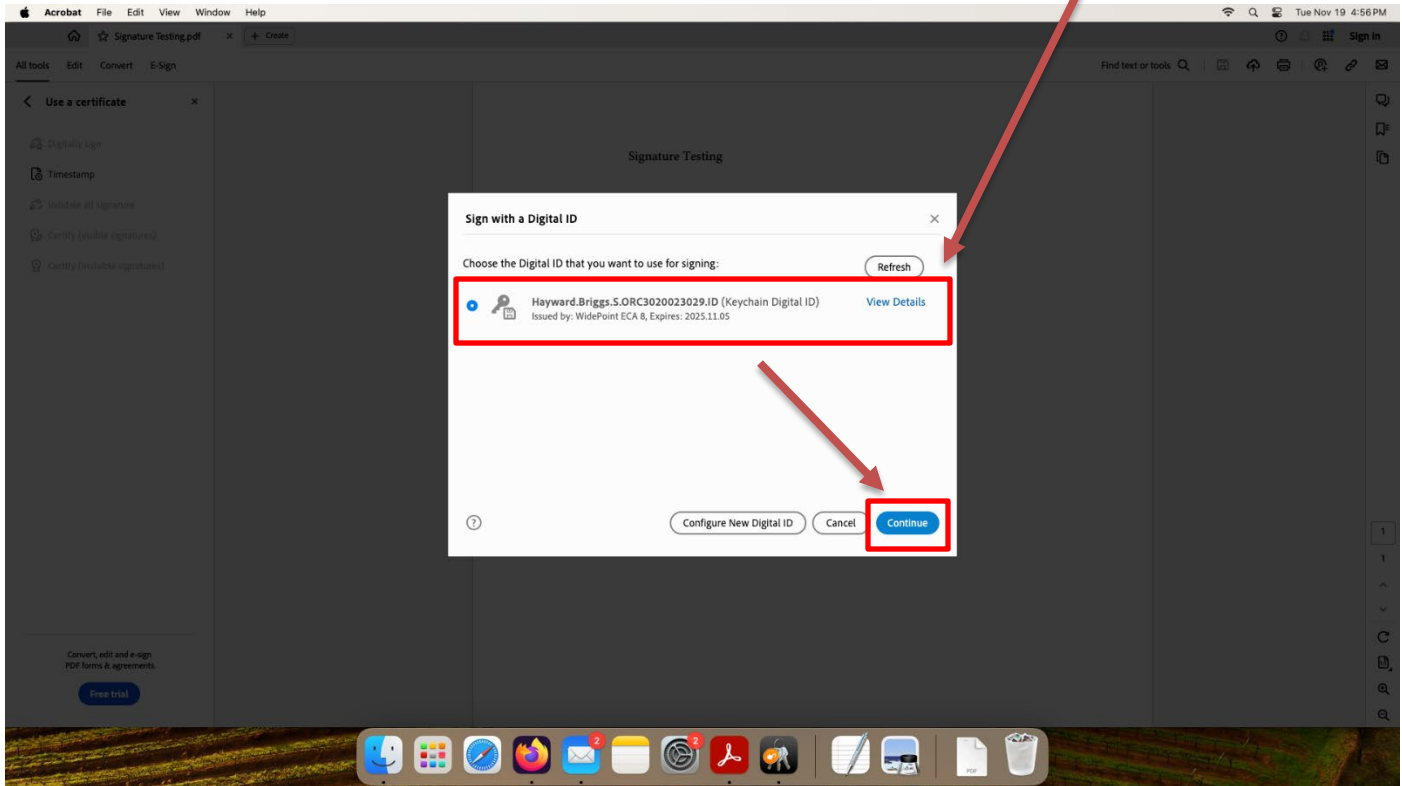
Acrobat File Edit View Window Help

Tue Nov 19 4:56 PM

Signature Testing.pdf

+ Create

Sign in

All tools Edit Convert E-Sign

Find text or tools

Use a certificate

Digitally sign

Timestamp

Validate all signature

Certify (visible signatures)

Certify (invisible signatures)

Signature Testing

Sign with a Digital ID

Choose the Digital ID that you want to use for signing:

Refresh

Hayward.Briggs.S.ORC3020023029.ID (Keychain Digital ID)

Issued by: WidePoint ECA 8, Expires: 2025.11.05

View Details

Configure New Digital ID

Cancel

Continue

Convert, edit and e-sign PDF forms & agreements.

Free trial

1

1

2

2

PDF